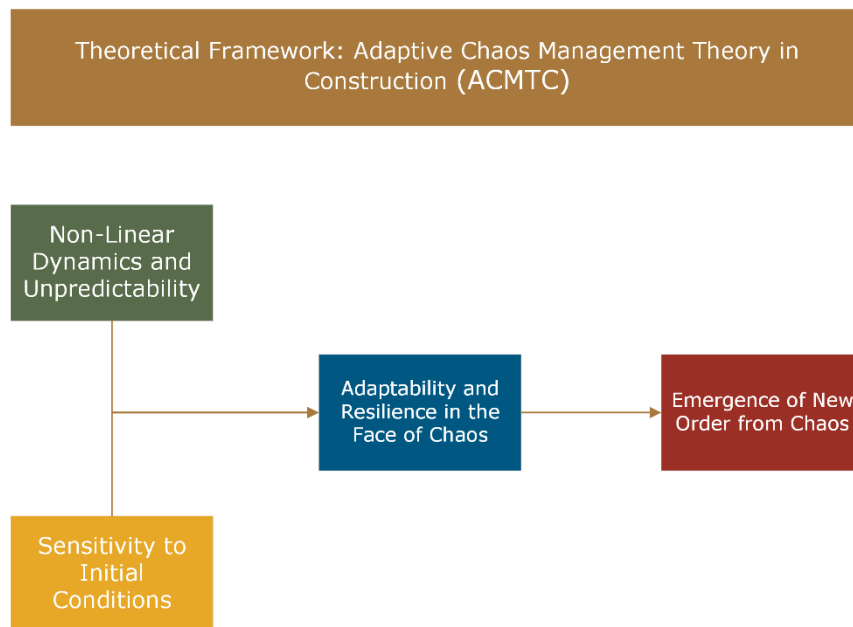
Theoretical Framework: Adaptive Chaos Management Theory in Construction (ACMTC)

Non-Linear Dynamics and Unpredictability

Adaptability and Resilience in the Face of Chaos

Emergence of New Order from Chaos

Sensitivity to Initial Conditions